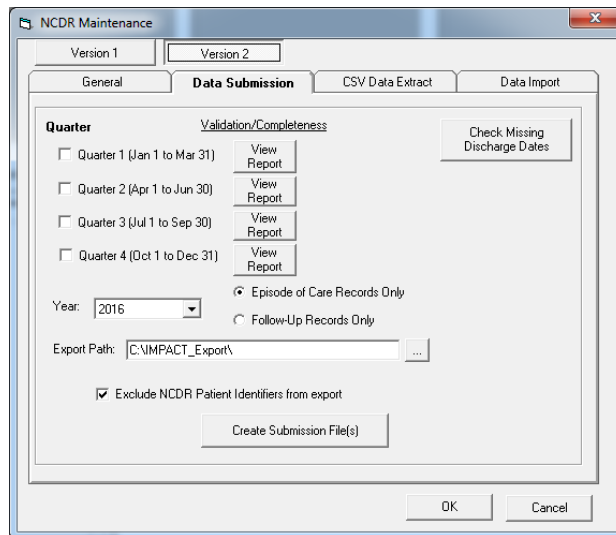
NCDR Maintenance

Version 1
Version 2

General
Data Submission
CSV Data Extract
Data Import

Quarter
Validation/Completeness
Check Missing Discharge Dates

Quarter 1 (Jan 1 to Mar 31)
View Report
Quarter 2 (Apr 1 to Jun 30)
View Report
Quarter 3 (Jul 1 to Sep 30)
View Report
Quarter 4 (Oct 1 to Dec 31)
View Report

Year: 2016
Episode of Care Records Only
Follow-Up Records Only

Export Path: C:\IMPACT_Export\
...

Exclude NCDR Patient Identifiers from export

Create Submission File(s)

OK
Cancel